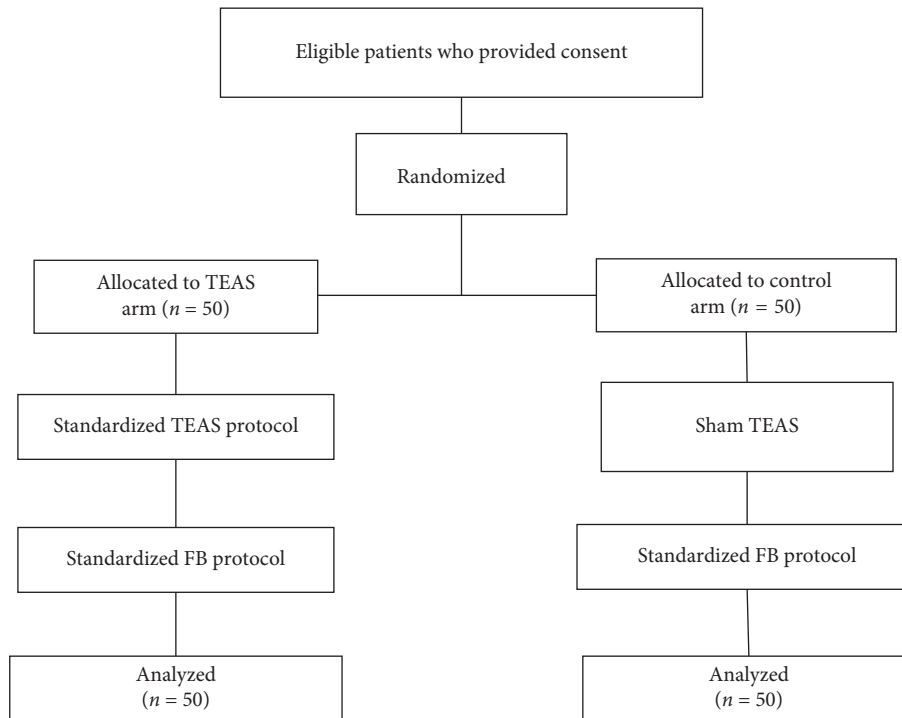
Eligible patients who provided consent

Randomized

Allocated to TEAS arm ($n = 50$)

Allocated to control arm ($n = 50$)

Standardized TEAS protocol

Sham TEAS

Standardized FB protocol

Standardized FB protocol

Analyzed ($n = 50$)

Analyzed ($n = 50$)